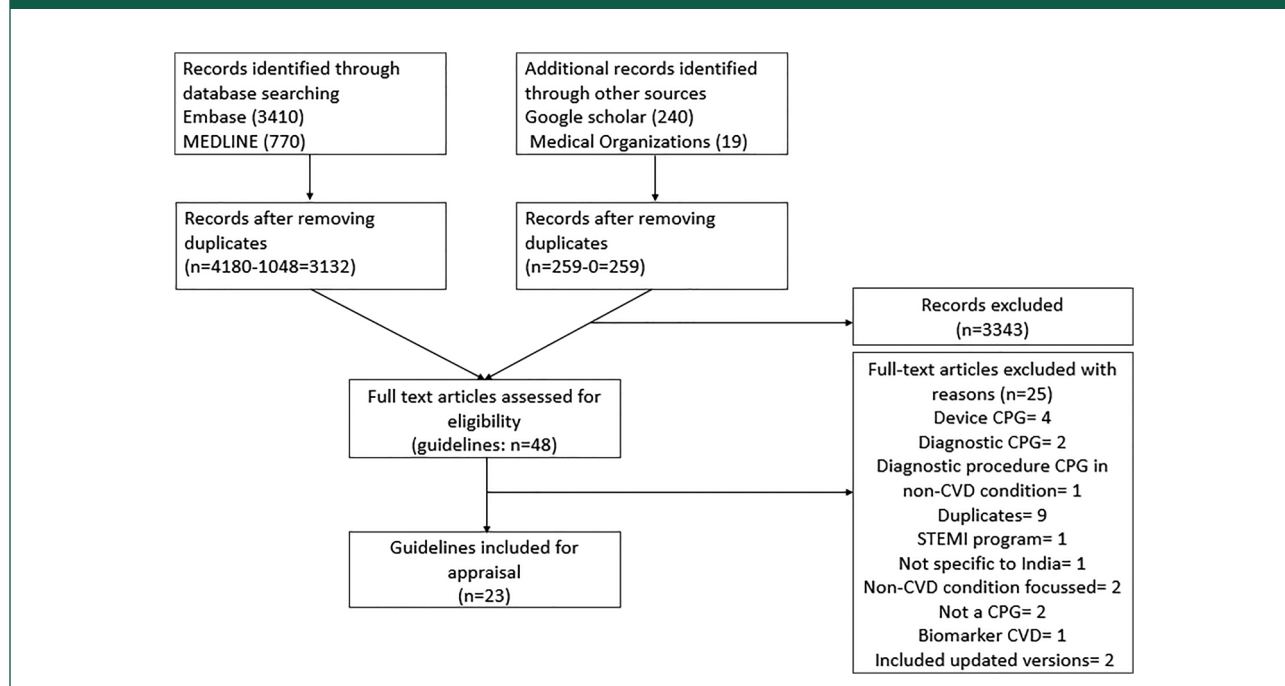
Records identified through database searching
Embase (3410)
MEDLINE (770)

Additional records identified through other sources
Google scholar (240)
Medical Organizations (19)

Records after removing duplicates
(n=4180-1048=3132)

Records after removing duplicates
(n=259-0=259)

Records excluded
(n=3343)

Full text articles assessed for eligibility
(guidelines: n=48)

Full-text articles excluded with reasons (n=25)
Device CPG= 4
Diagnostic CPG= 2
Diagnostic procedure CPG in non-CVD condition= 1
Duplicates= 9
STEMI program= 1
Not specific to India= 1
Non-CVD condition focussed= 2
Not a CPG= 2
Biomarker CVD= 1
Included updated versions= 2

Guidelines included for appraisal
(n=23)